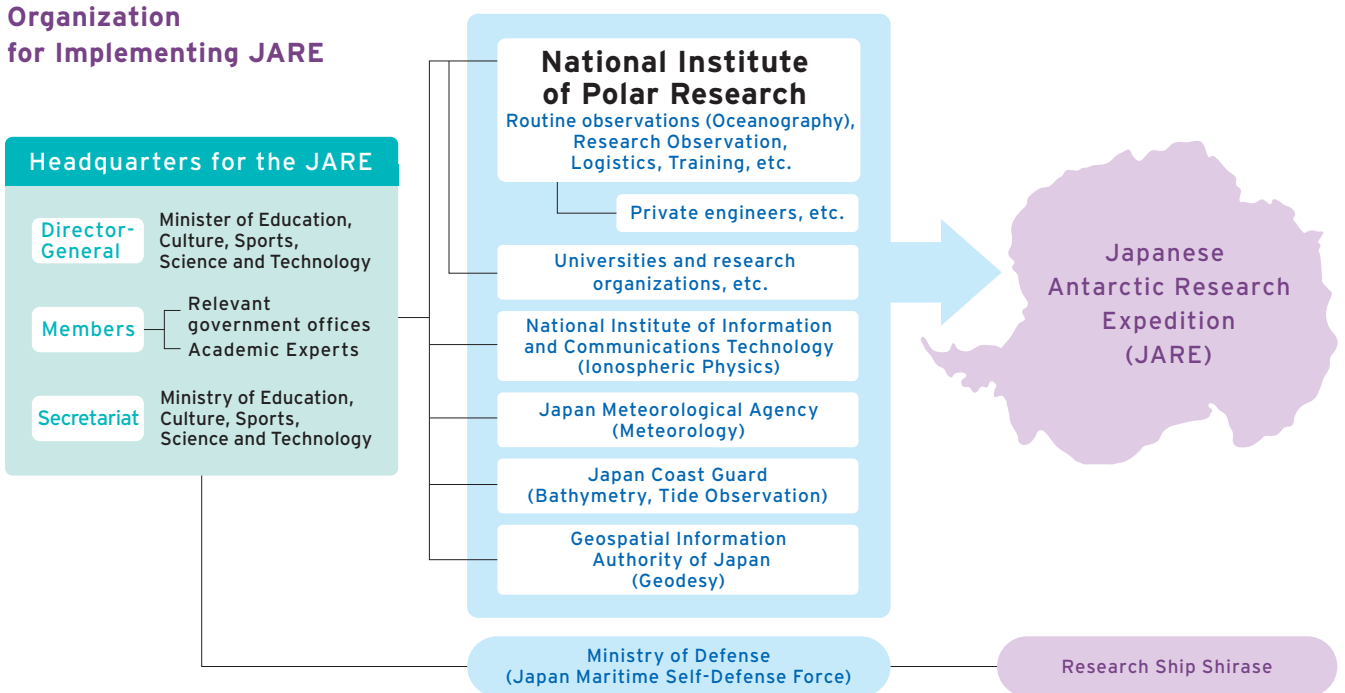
Organization for Implementing JARE

Headquarters for the JARE

Director-General
Minister of Education, Culture, Sports, Science and Technology

Members
Relevant government offices
Academic Experts

Secretariat
Ministry of Education, Culture, Sports, Science and Technology

National Institute of Polar Research
Routine observations (Oceanography), Research Observation, Logistics, Training, etc.

Private engineers, etc.

Universities and research organizations, etc.

National Institute of Information and Communications Technology (Ionospheric Physics)

Japan Meteorological Agency (Meteorology)

Japan Coast Guard (Bathymetry, Tide Observation)

Geospatial Information Authority of Japan (Geodesy)

Japanese Antarctic Research Expedition (JARE)

Ministry of Defense (Japan Maritime Self-Defense Force)

Research Ship Shirase